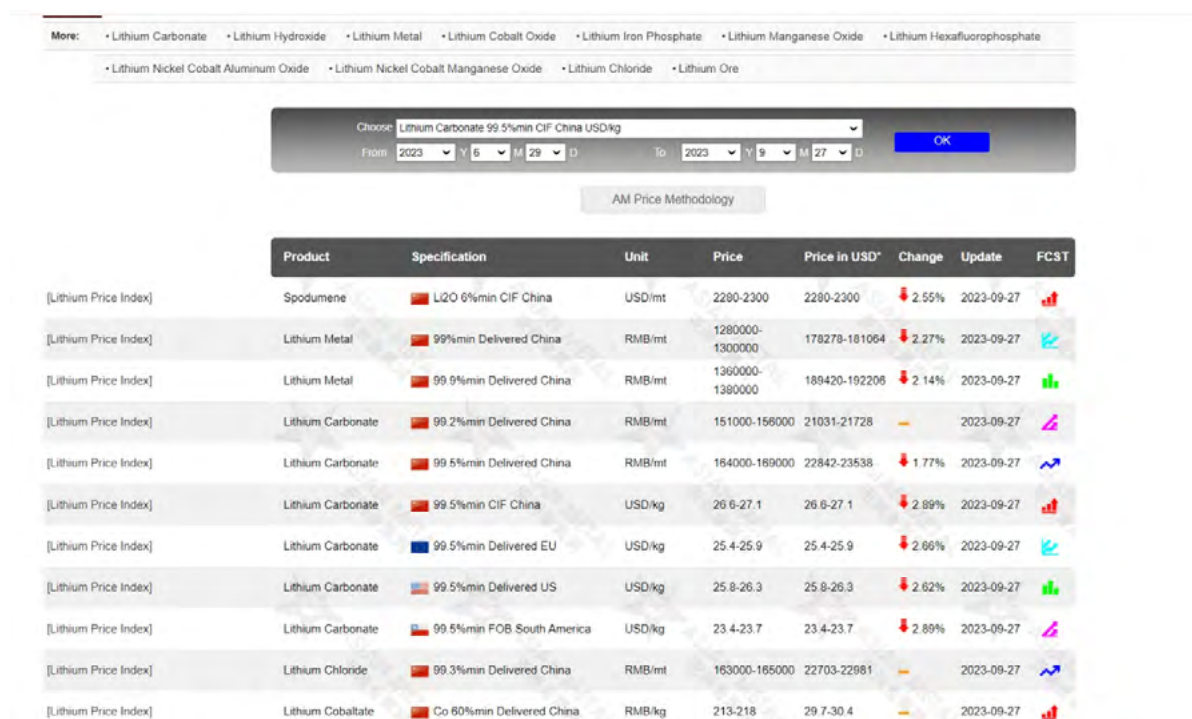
More: • Lithium Carbonate • Lithium Hydroxide • Lithium Metal • Lithium Cobalt Oxide • Lithium Iron Phosphate • Lithium Manganese Oxide • Lithium Hexafluorophosphate • Lithium Nickel Cobalt Aluminum Oxide • Lithium Nickel Cobalt Manganese Oxide • Lithium Chloride • Lithium Ore

Choose Lithium Carbonate 99.5%min CIF China USD/kg
From 2023 Y 6 M 29 D To 2023 Y 9 M 27 D
OK

AM Price Methodology

| | Product | Specification | Unit | Price | Price in USD* | Change | Update | FCST |
|---|---|---|---|---|---|---|---|---|
| [Lithium Price Index] | Spodumene | Li2O 6%min CIF China | USD/mt | 2280-2300 | 2280-2300 | 2.55% | 2023-09-27 | |
| [Lithium Price Index] | Lithium Metal | 99%min Delivered China | RMB/mt | 1280000-1300000 | 178278-181064 | 2.27% | 2023-09-27 | |
| [Lithium Price Index] | Lithium Metal | 99.9%min Delivered China | RMB/mt | 1360000-1380000 | 189420-192206 | 2.14% | 2023-09-27 | |
| [Lithium Price Index] | Lithium Carbonate | 99.2%min Delivered China | RMB/mt | 151000-156000 | 21031-21728 | – | 2023-09-27 | |
| [Lithium Price Index] | Lithium Carbonate | 99.5%min Delivered China | RMB/mt | 164000-169000 | 22842-23538 | 1.77% | 2023-09-27 | |
| [Lithium Price Index] | Lithium Carbonate | 99.5%min CIF China | USD/kg | 26.6-27.1 | 26.6-27.1 | 2.89% | 2023-09-27 | |
| [Lithium Price Index] | Lithium Carbonate | 99.5%min Delivered EU | USD/kg | 25.4-25.9 | 25.4-25.9 | 2.66% | 2023-09-27 | |
| [Lithium Price Index] | Lithium Carbonate | 99.5%min Delivered US | USD/kg | 25.8-26.3 | 25.8-26.3 | 2.62% | 2023-09-27 | |
| [Lithium Price Index] | Lithium Carbonate | 99.5%min FOB South America | USD/kg | 23.4-23.7 | 23.4-23.7 | 2.89% | 2023-09-27 | |
| [Lithium Price Index] | Lithium Chloride | 99.3%min Delivered China | RMB/mt | 163000-165000 | 22703-22981 | – | 2023-09-27 | |
| [Lithium Price Index] | Lithium Cobaltate | Co 60%min Delivered China | RMB/kg | 213-218 | 29.7-30.4 | – | 2023-09-27 | |